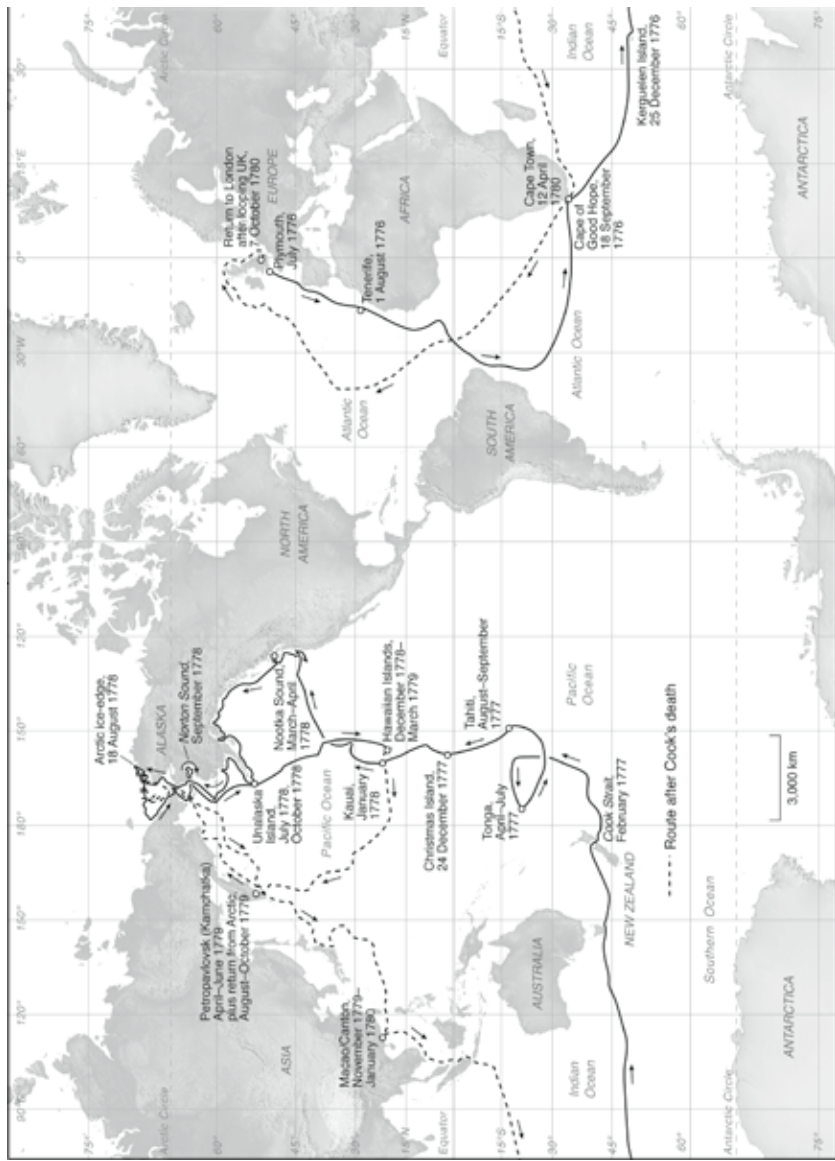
Arctic Circle
75°
60°
45°
30°
15°N
Equator
15°S
30°
45°
60°
75°
90°E
120°
150°
180°
150°
120°
90°
60°
30°W
0°
30°E
60°

Arctic Circle
Antarctic Circle

ASIA
ALASKA
NORTH AMERICA
SOUTH AMERICA
EUROPE
AFRICA
AUSTRALIA
NEW ZEALAND
ANTARCTICA
ANTARCTICA

Pacific Ocean
Pacific Ocean
Atlantic Ocean
Atlantic Ocean
Indian Ocean
Indian Ocean
Southern Ocean

Return to London after looping UK, 7 October 1780
Plymouth, July 1776
Tenerife, 1 August 1776
Cape Town, 12 April 1780
Cape of Good Hope, 18 September 1776
Kerguelen Island, 25 December 1776
Arctic ice-edge, 18 August 1778
Norton Sound, September 1778
Nootka Sound, March–April 1778
Unalaska Island, July 1778, October 1778
Hawaiian Islands, December 1778–March 1779
Kauai, January 1778
Christmas Island, 24 December 1777
Tahiti, August–September 1777
Tonga, April–July 1777
Cook Strait, February 1777
Petropavlovsk (Kamchatka) April–June 1779 plus return from Arctic August–October 1779
Macao/Canton, November 1779–January 1780

3,000 km
Route after Cook's death